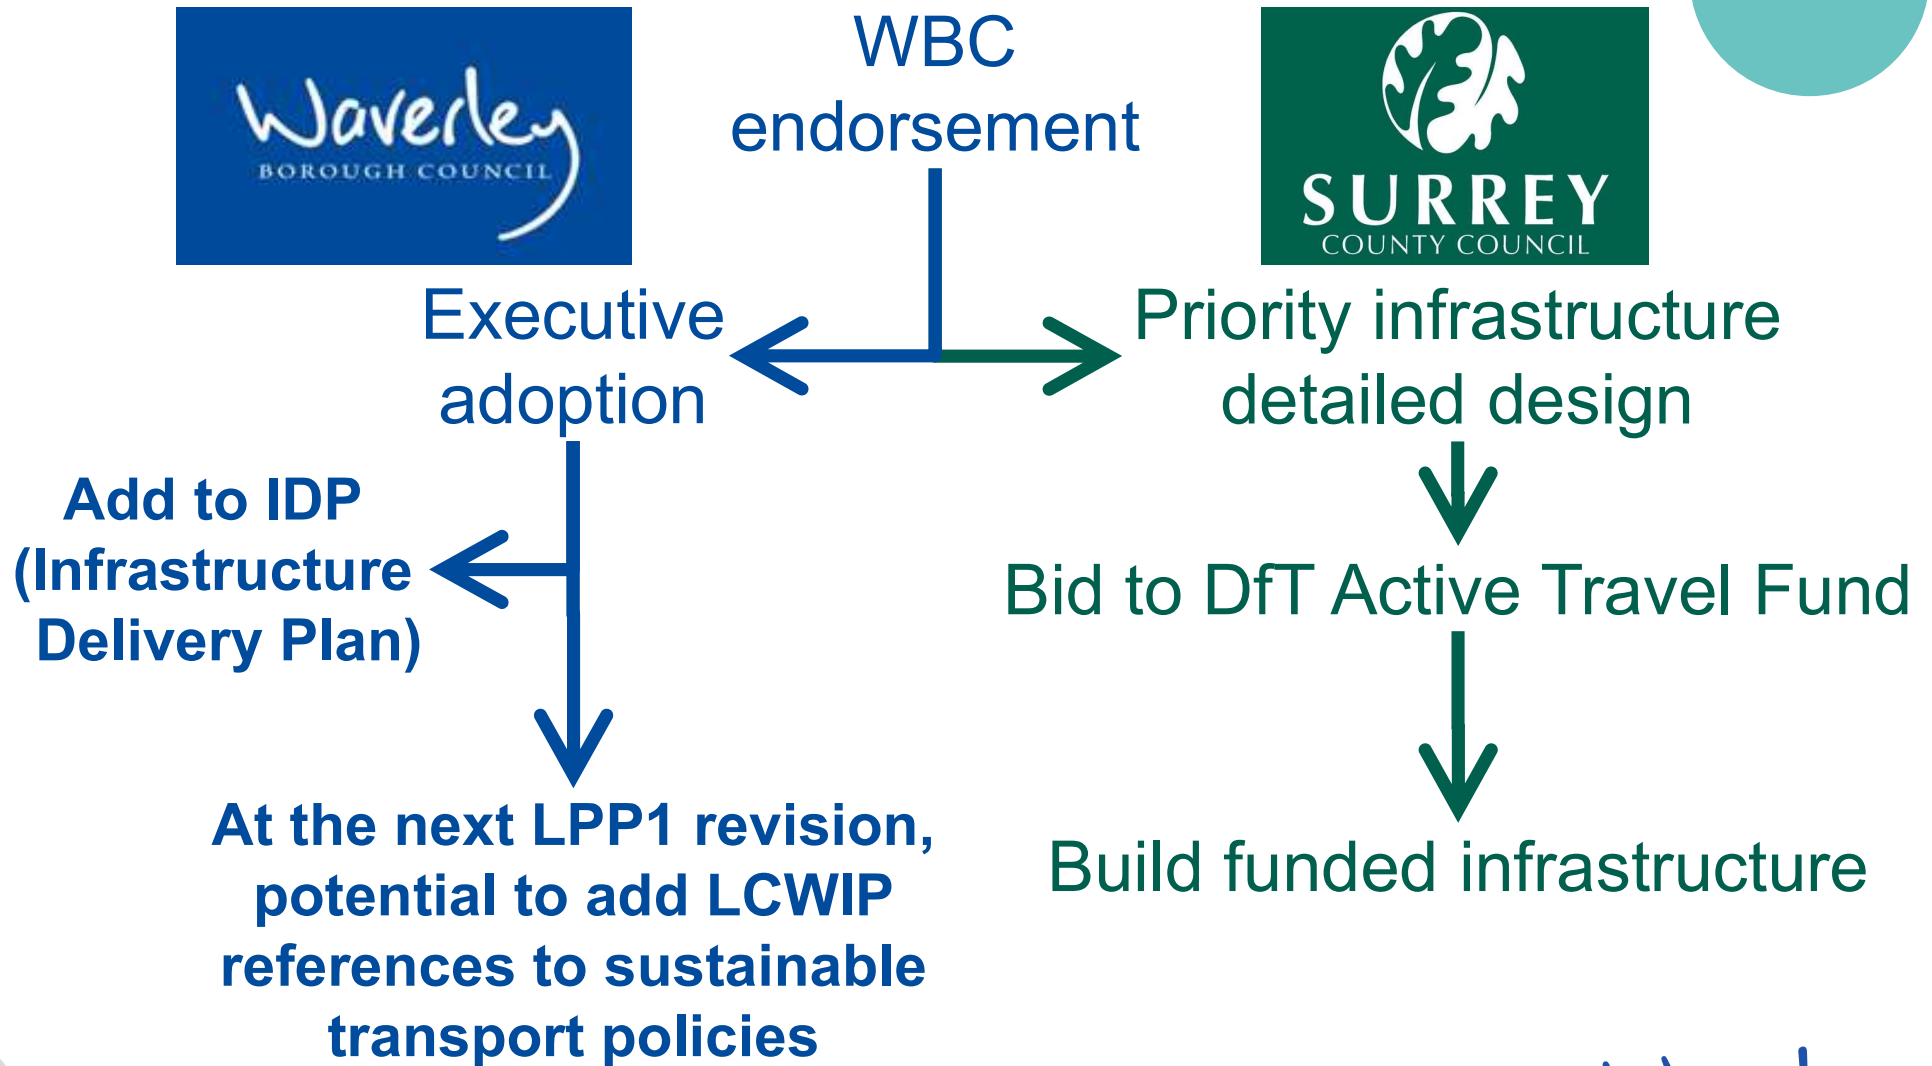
Waverley
BOROUGH COUNCIL

WBC endorsement

SURREY
COUNTY COUNCIL

Executive adoption

Priority infrastructure detailed design

Add to IDP (Infrastructure Delivery Plan)

Bid to DfT Active Travel Fund

At the next LPP1 revision, potential to add LCWIP references to sustainable transport policies

Build funded infrastructure